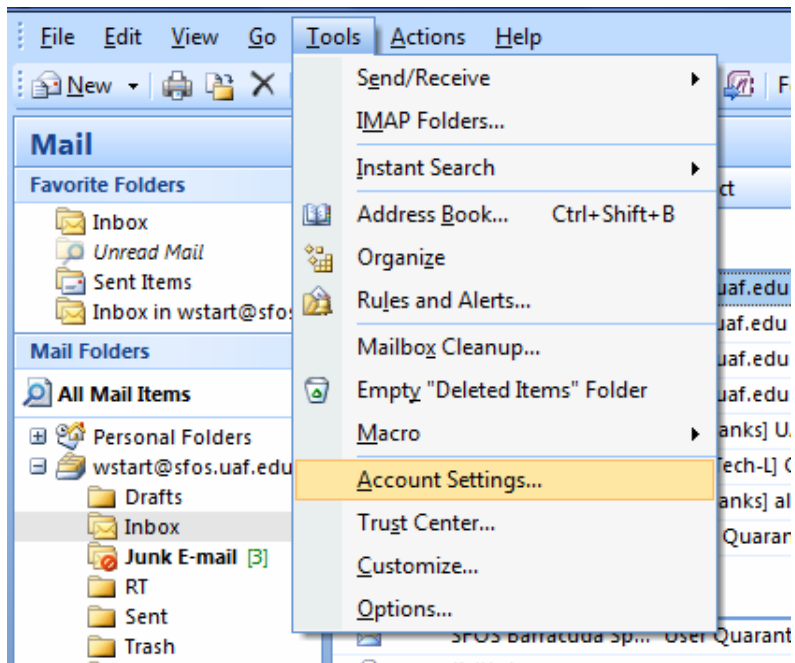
File Edit View Go Tools Actions Help

New

Mail

Favorite Folders

Inbox

Unread Mail

Sent Items

Inbox in wstart@sfos

Mail Folders

All Mail Items

Personal Folders

wstart@sfos.uaf.edu

Drafts

Inbox

Junk E-mail [3]

RT

Sent

Trash

Send/Receive

IMAP Folders...

Instant Search

Address Book... Ctrl+Shift+B

Organize

Rules and Alerts...

Mailbox Cleanup...

Empty "Deleted Items" Folder

Macro

Account Settings...

Trust Center...

Customize...

Options...

F

ct

uaf.edu

uaf.edu

uaf.edu

uaf.edu

anks] U

Tech-L]

anks] al

Quaran

SFOS Barracuda Sp... User Quarant